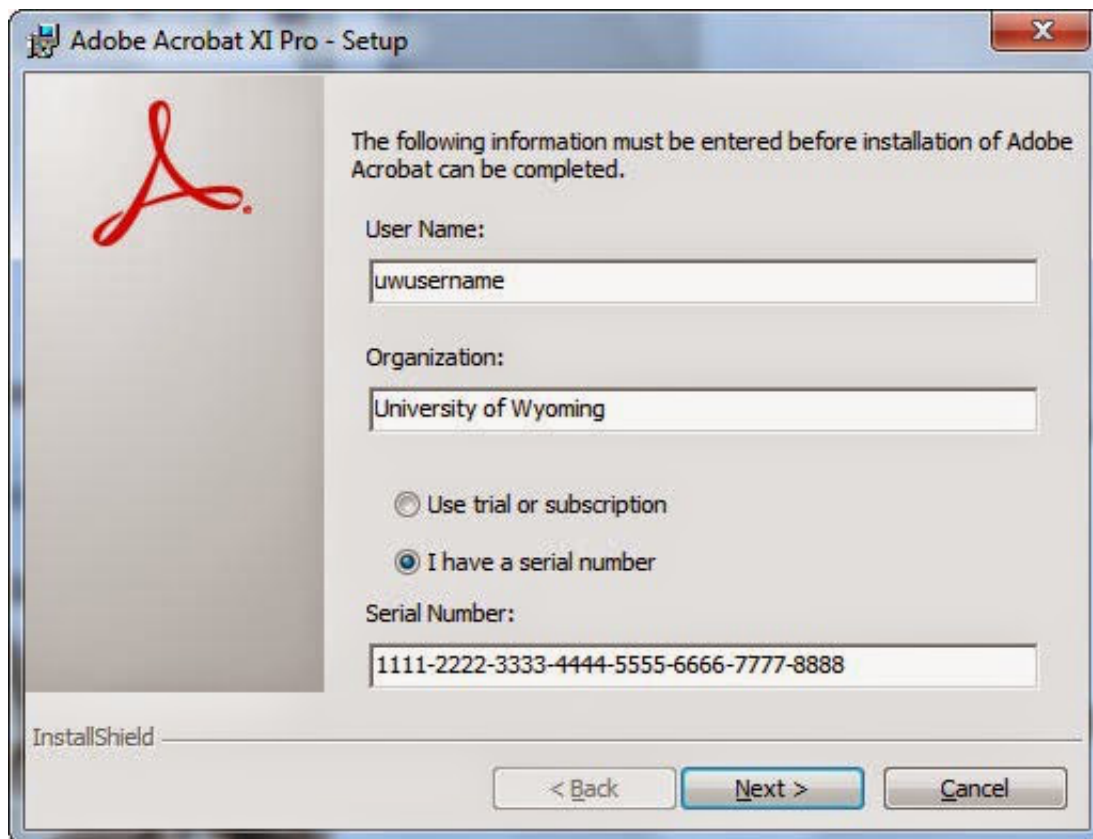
Adobe Acrobat XI Pro - Setup

X

The following information must be entered before installation of Adobe Acrobat can be completed.

User Name:

uwusername

Organization:

University of Wyoming

Use trial or subscription

I have a serial number

Serial Number:

1111-2222-3333-4444-5555-6666-7777-8888

InstallShield

< Back

Next >

Cancel